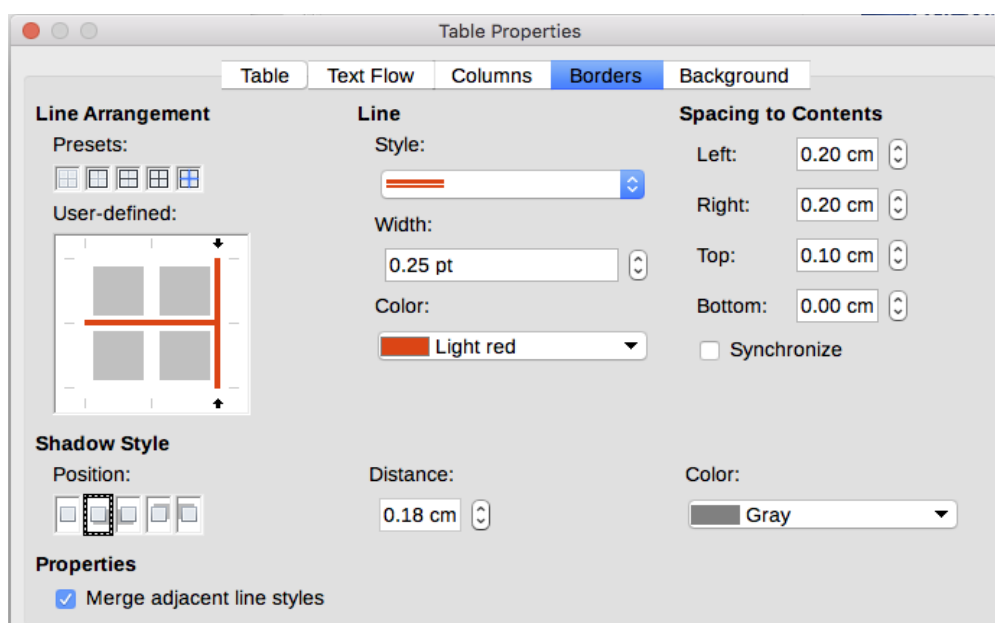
Table Properties

Table | Text Flow | Columns | Borders | Background

Line Arrangement

Presets:

User-defined:

Line

Style:

Width:

0.25 pt

Color:

Light red

Spacing to Contents

Left: 0.20 cm

Right: 0.20 cm

Top: 0.10 cm

Bottom: 0.00 cm

Synchronize

Shadow Style

Position:

Distance:

0.18 cm

Color:

Gray

Properties

Merge adjacent line styles